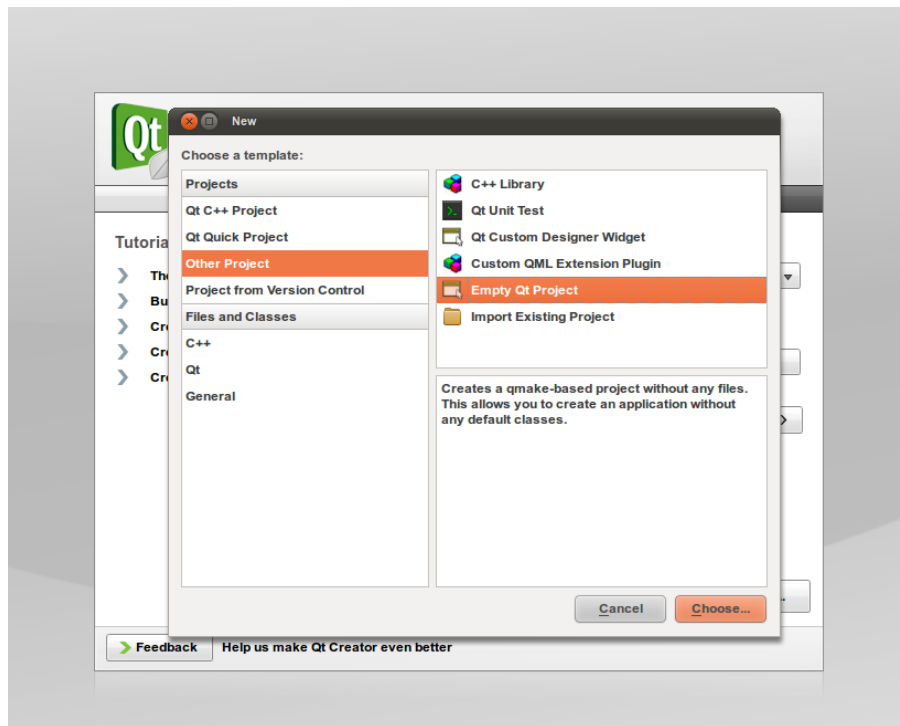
Qt

New

Choose a template:

Projects
Qt C++ Project
Qt Quick Project
Other Project
Project from Version Control
Files and Classes
C++
Qt
General

C++ Library
Qt Unit Test
Qt Custom Designer Widget
Custom QML Extension Plugin
Empty Qt Project
Import Existing Project

Creates a qmake-based project without any files. This allows you to create an application without any default classes.

Cancel
Choose...

Tutoria
The
Bu
Cr
Cr
Cr

Feedback
Help us make Qt Creator even better